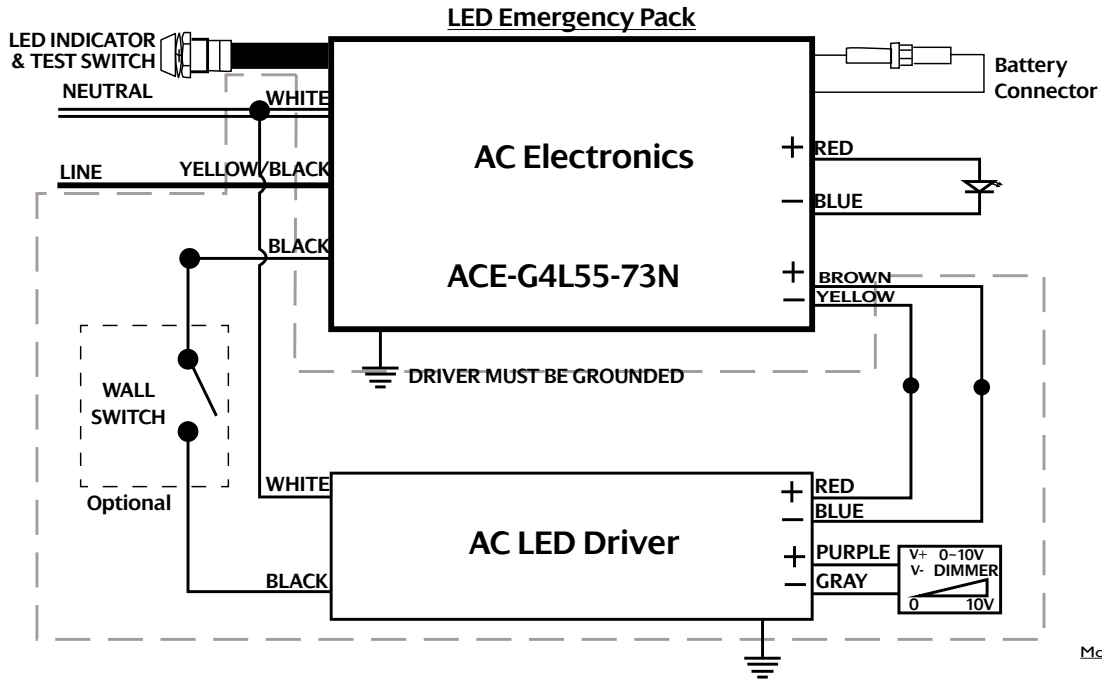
LED Emergency Pack

LED INDICATOR & TEST SWITCH

Battery Connector

NEUTRAL

WHITE

LINE

YELLOW/BLACK

AC Electronics

+ RED

− BLUE

BLACK

ACE-G4L55-73N

+ BROWN

− YELLOW

DRIVER MUST BE GROUNDED

WALL SWITCH

Optional

WHITE

+ RED

− BLUE

AC LED Driver

+ PURPLE

− GRAY

V+ 0~10V
V- DIMMER
0 10V

BLACK

Mo